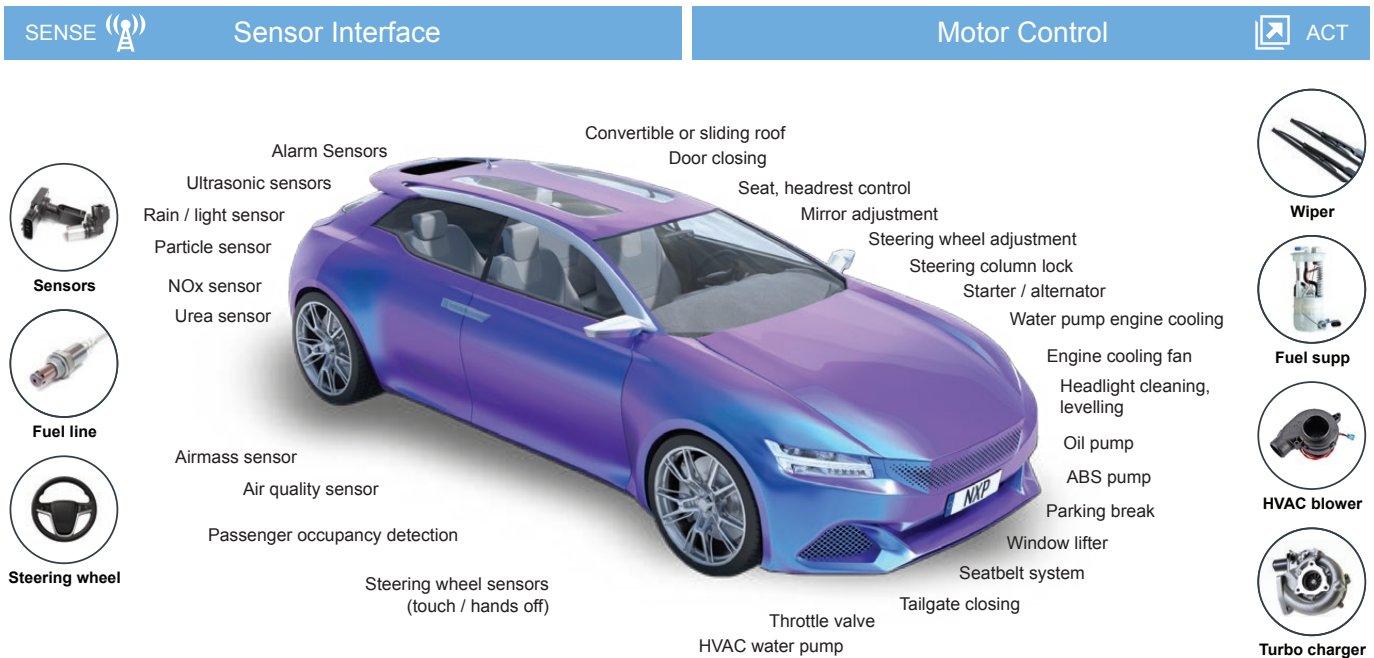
SENSE Sensor Interface

Motor Control ACT

Sensors

Fuel line

Steering wheel

Alarm Sensors
Ultrasonic sensors
Rain / light sensor
Particle sensor
NOx sensor
Urea sensor
Airmass sensor
Air quality sensor
Passenger occupancy detection
Steering wheel sensors (touch / hands off)

Convertible or sliding roof
Door closing
Seat, headrest control
Mirror adjustment
Steering wheel adjustment
Steering column lock
Starter / alternator
Water pump engine cooling
Engine cooling fan
Headlight cleaning, levelling
Oil pump
ABS pump
Parking break
Window lifter
Seatbelt system
Tailgate closing
Throttle valve
HVAC water pump

NXP

Wiper

Fuel supp

HVAC blower

Turbo charger